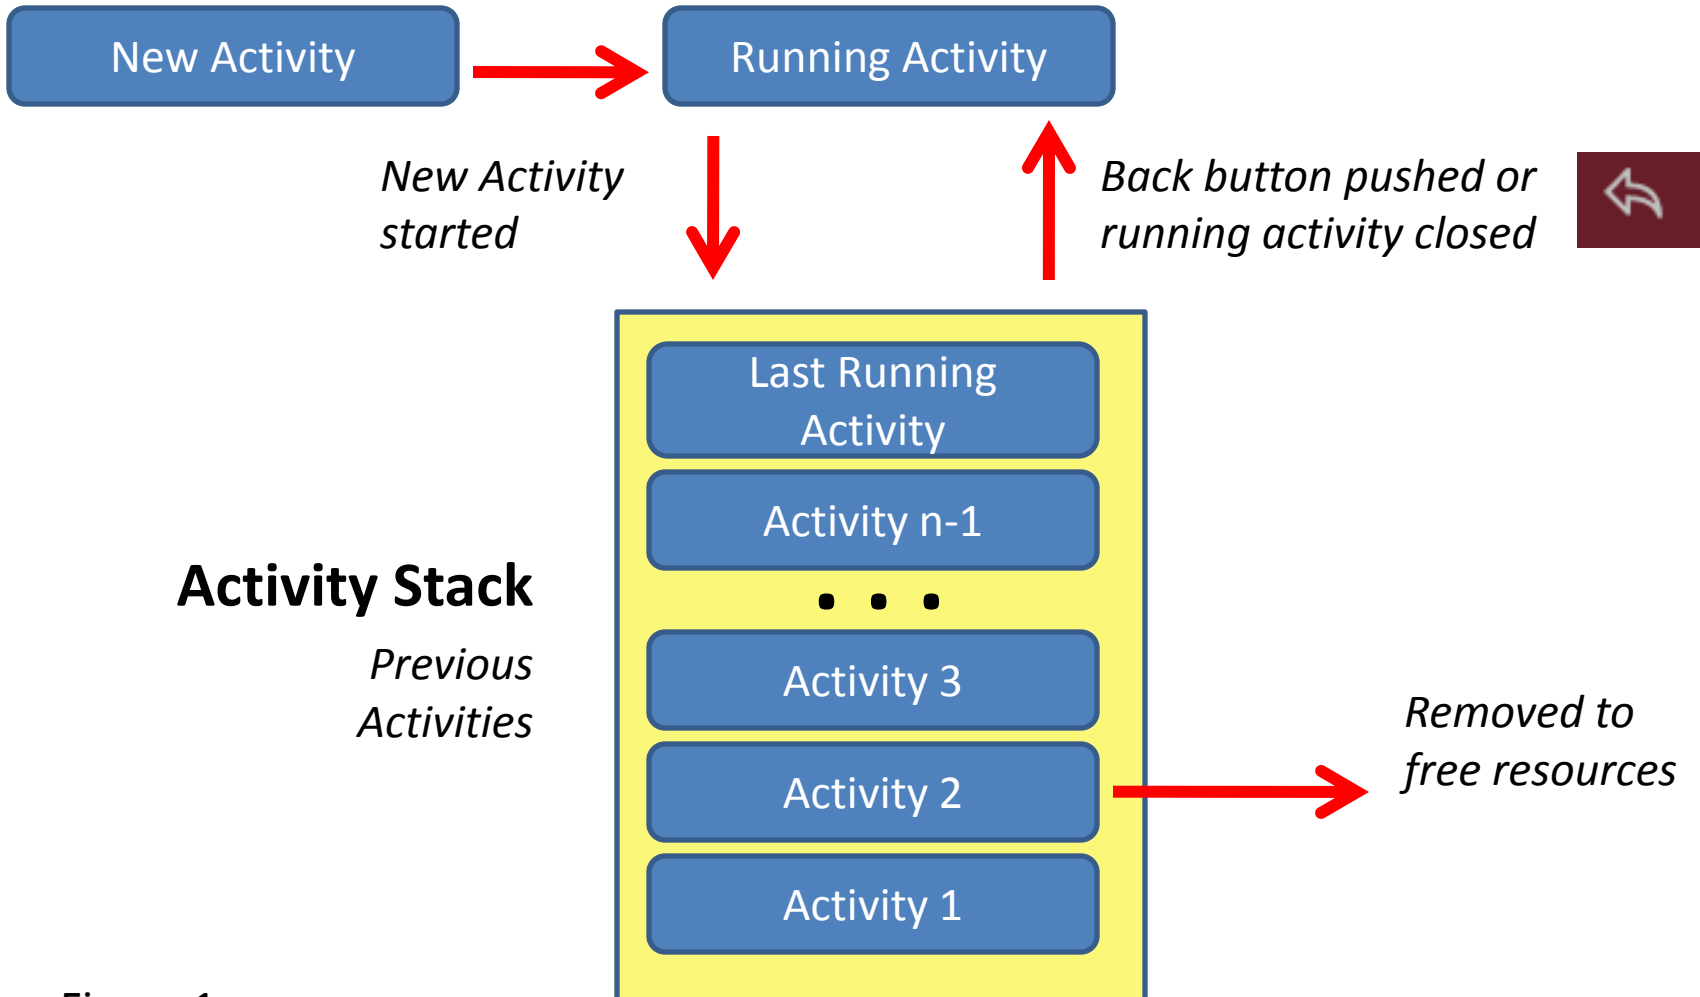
New Activity

Running Activity

New Activity started

Back button pushed or running activity closed

Last Running Activity

Activity n-1

. . .

Activity 3

Activity 2

Activity 1

Activity Stack

Previous Activities

Removed to free resources

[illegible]